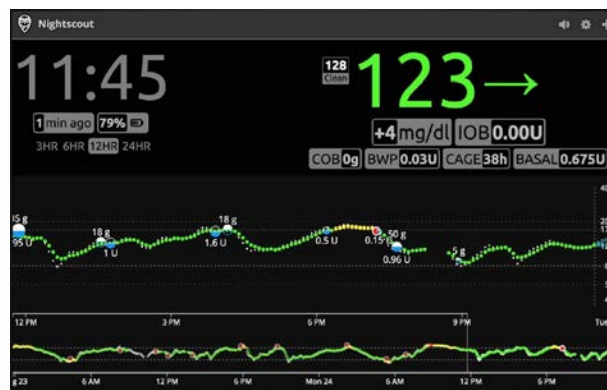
Nightscout

11:45

1 min ago 79%

3HR 6HR 12HR 24HR

128 Clean

123→

+4 mg/dl IOB 0.00U

COB 0g BWP 0.03U CAGE 38h BASAL 0.675U

15 g
95 U
18 g
1 U
18 g
1.6 U
0.5 U
50 g
0.15 U
0.96 U
5 g

12 PM
3 PM
6 PM
9 PM
Tue

23
6 AM
12 PM
6 PM
Mon 24
6 AM
12 PM
6 PM